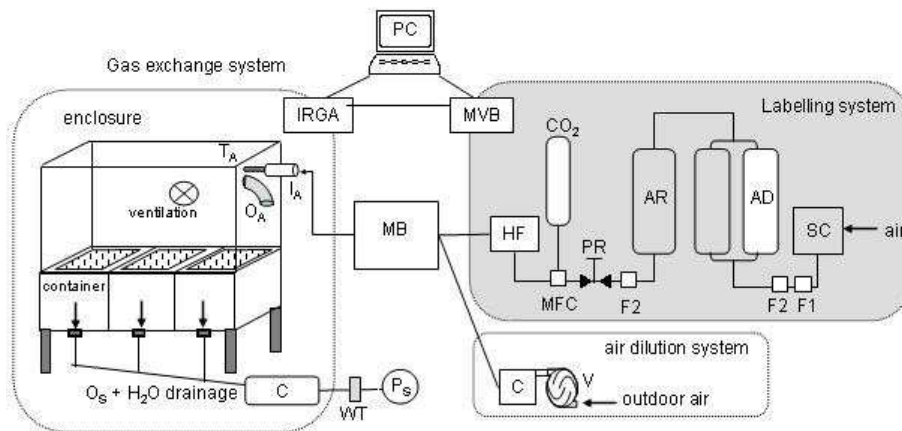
PC

Gas exchange system

IRGA

MVB

Labelling system

enclosure

$T_A$

$I_A$

$O_A$

ventilation

MB

HF

$CO_2$

AR

AD

SC

air

PR

MFC

F2

F2

F1

container

air dilution system

C

V

outdoor air

$O_S$ + $H_2O$ drainage

C

WT

$P_S$